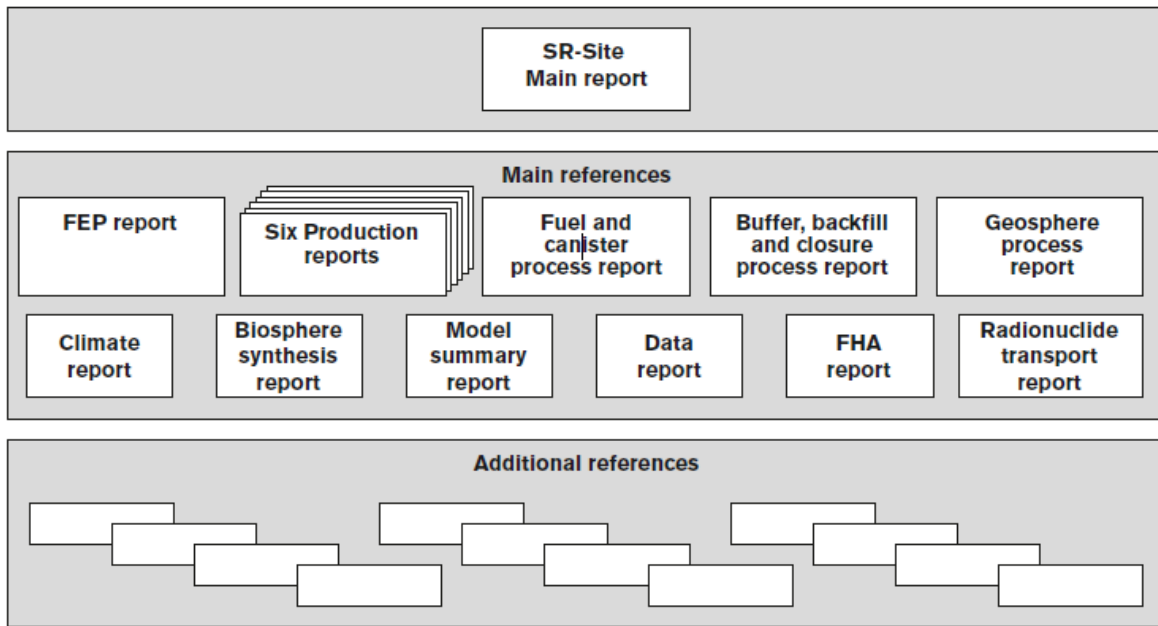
SR-Site
Main report

Main references

FEP report

Six Production reports

Fuel and canister process report

Buffer, backfill and closure process report

Geosphere process report

Climate report

Biosphere synthesis report

Model summary report

Data report

FHA report

Radionuclide transport report

Additional references